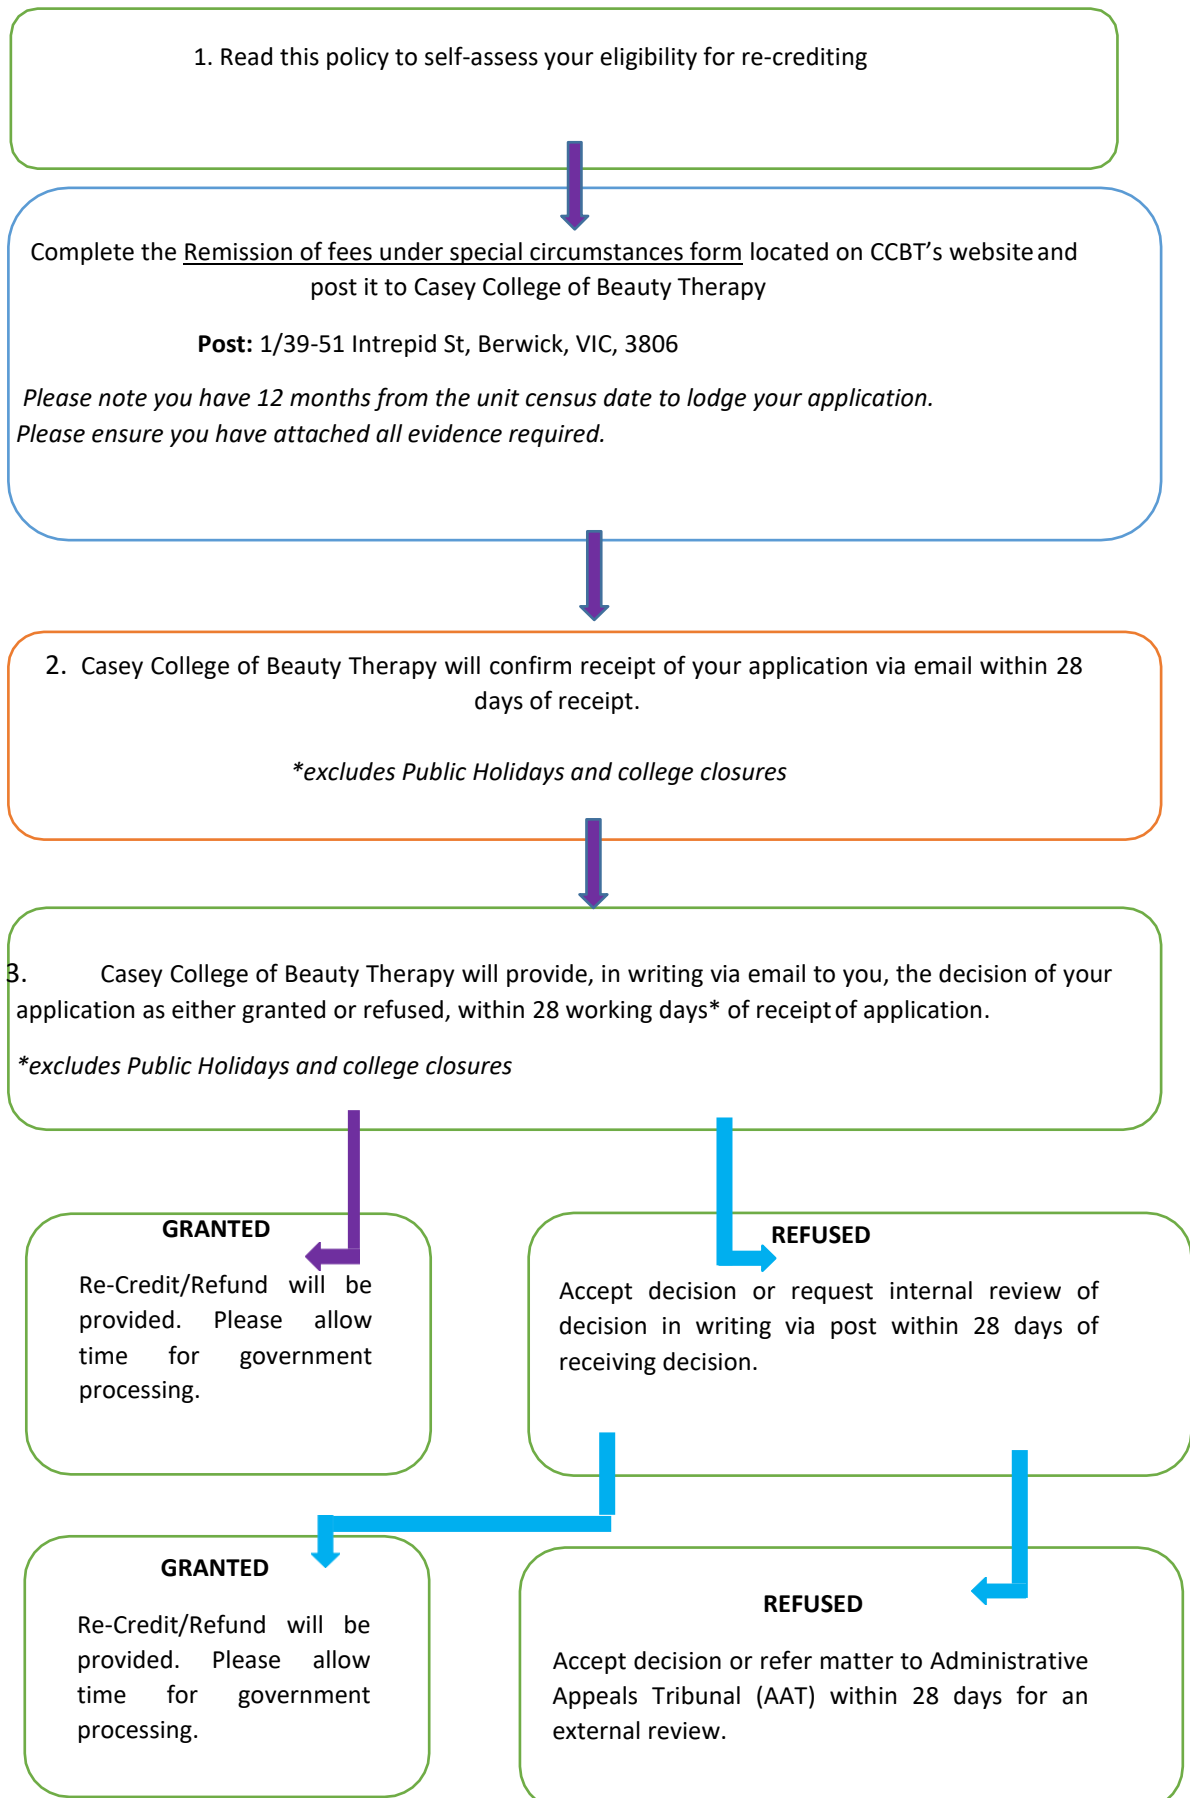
1. Read this policy to self-assess your eligibility for re-crediting

Complete the Remission of fees under special circumstances form located on CCBT's website and post it to Casey College of Beauty Therapy

**Post:** 1/39-51 Intrepid St, Berwick, VIC, 3806

*Please note you have 12 months from the unit census date to lodge your application.*
*Please ensure you have attached all evidence required.*

2. Casey College of Beauty Therapy will confirm receipt of your application via email within 28 days of receipt.

*\*excludes Public Holidays and college closures*

3. Casey College of Beauty Therapy will provide, in writing via email to you, the decision of your application as either granted or refused, within 28 working days\* of receipt of application.

*\*excludes Public Holidays and college closures*

**GRANTED**

Re-Credit/Refund will be provided. Please allow time for government processing.

**REFUSED**

Accept decision or request internal review of decision in writing via post within 28 days of receiving decision.

**GRANTED**

Re-Credit/Refund will be provided. Please allow time for government processing.

**REFUSED**

Accept decision or refer matter to Administrative Appeals Tribunal (AAT) within 28 days for an external review.